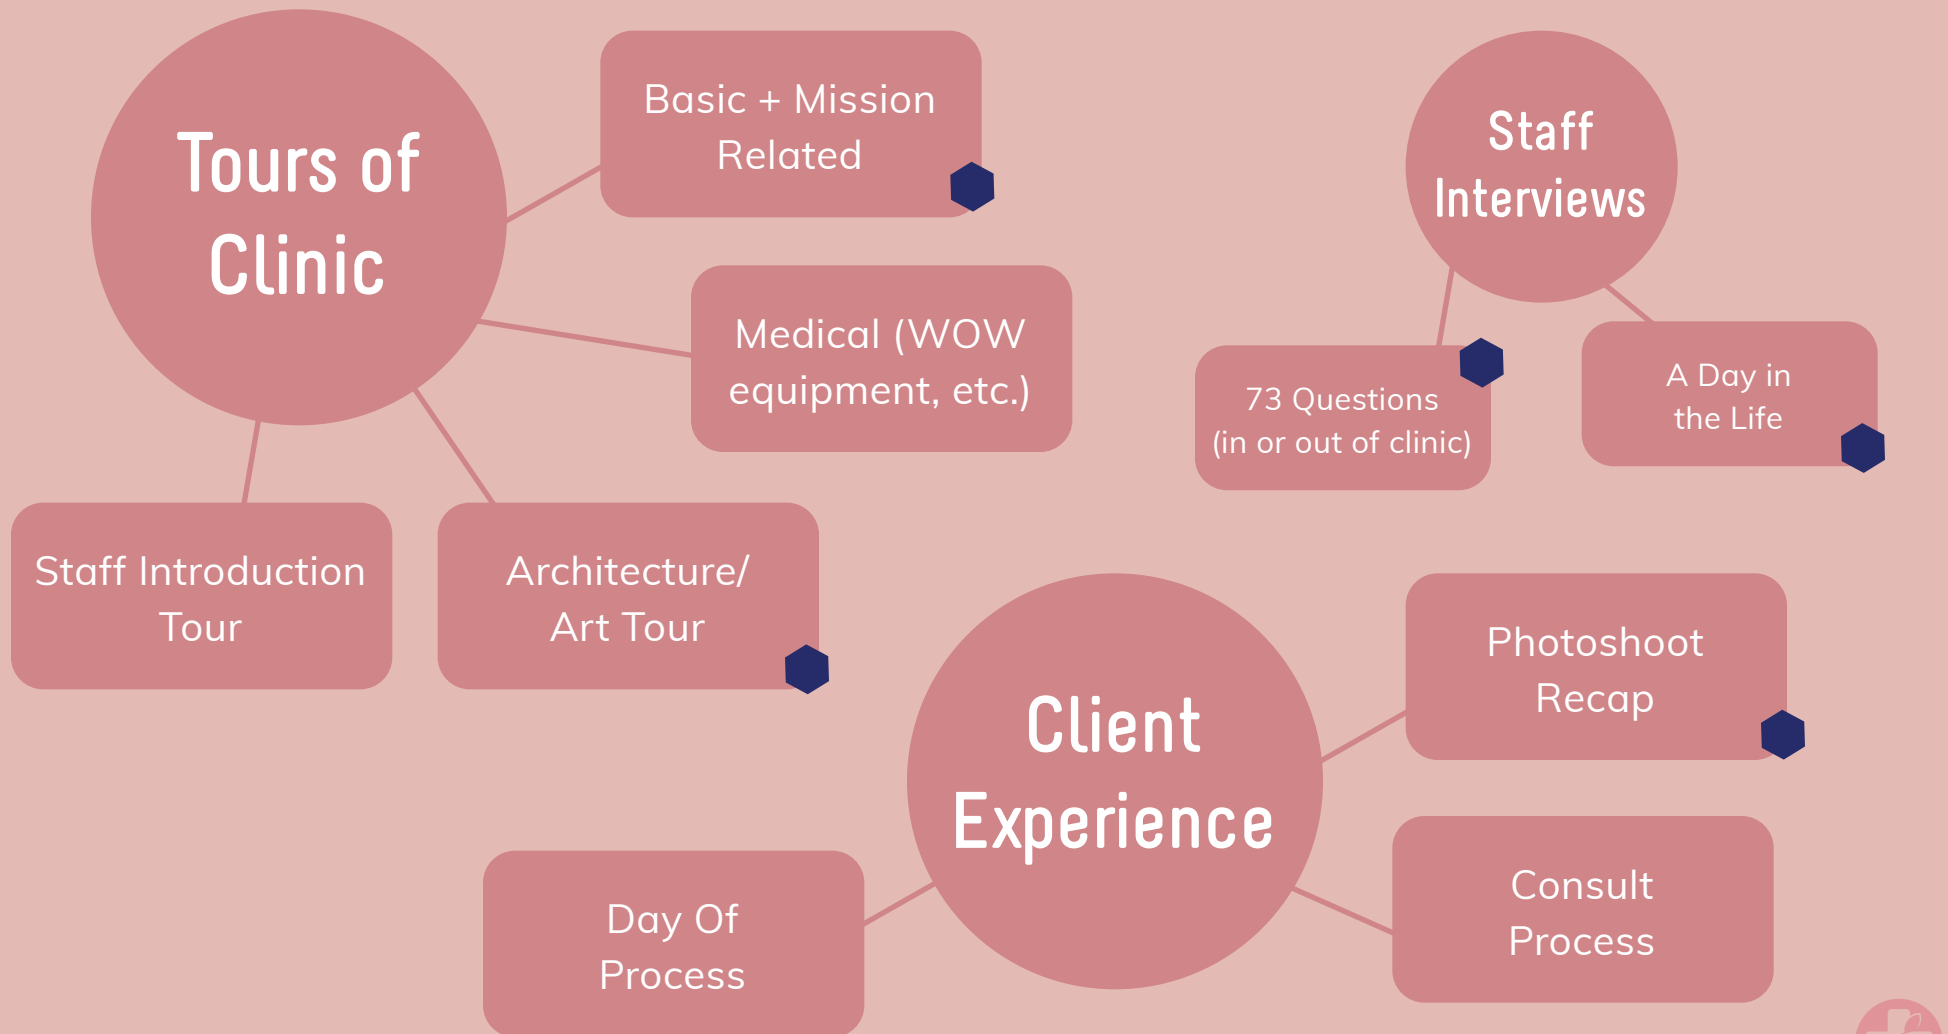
Tours of Clinic

Basic + Mission Related

Medical (WOW equipment, etc.)

Staff Introduction Tour

Architecture/ Art Tour

Staff Interviews

73 Questions (in or out of clinic)

A Day in the Life

Client Experience

Photoshoot Recap

Consult Process

Day Of Process